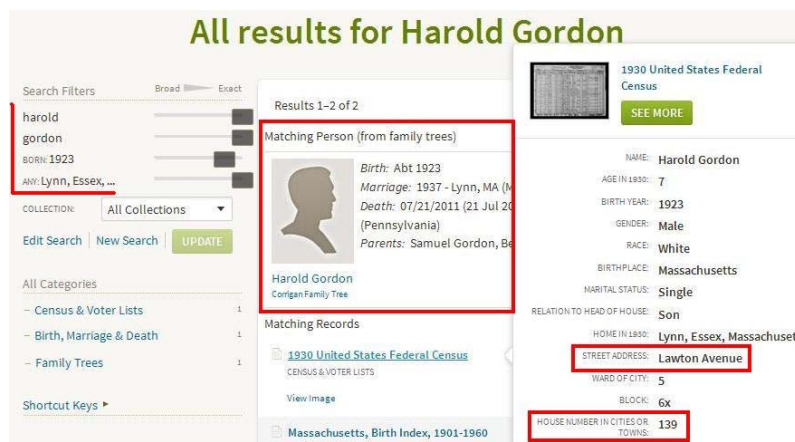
All results for Harold Gordon

Search Filters
Broad Exact
harold
gordon
BORN: 1923
ANY: Lynn, Essex, ...
COLLECTION: All Collections
Edit Search | New Search | UPDATE

All Categories
– Census & Voter Lists 1
– Birth, Marriage & Death 1
– Family Trees 1

Shortcut Keys ▸

Results 1–2 of 2

Matching Person (from family trees)

Birth: Abt 1923
Marriage: 1937 - Lynn, MA (M
Death: 07/21/2011 (21 Jul 20
(Pennsylvania)
Parents: Samuel Gordon, Be

Harold Gordon
Corrigan Family Tree

Matching Records

1930 United States Federal Census
CENSUS & VOTER LISTS
View Image

Massachusetts, Birth Index, 1901-1960

1930 United States Federal Census
SEE MORE

NAME: Harold Gordon
AGE IN 1930: 7
BIRTH YEAR: 1923
GENDER: Male
RACE: White
BIRTHPLACE: Massachusetts
MARITAL STATUS: Single
RELATION TO HEAD OF HOUSE: Son
HOME IN 1930: Lynn, Essex, Massachuset
STREET ADDRESS: Lawton Avenue
WARD OF CITY: 5
BLOCK: 6x
HOUSE NUMBER IN CITIES OR TOWNS: 139